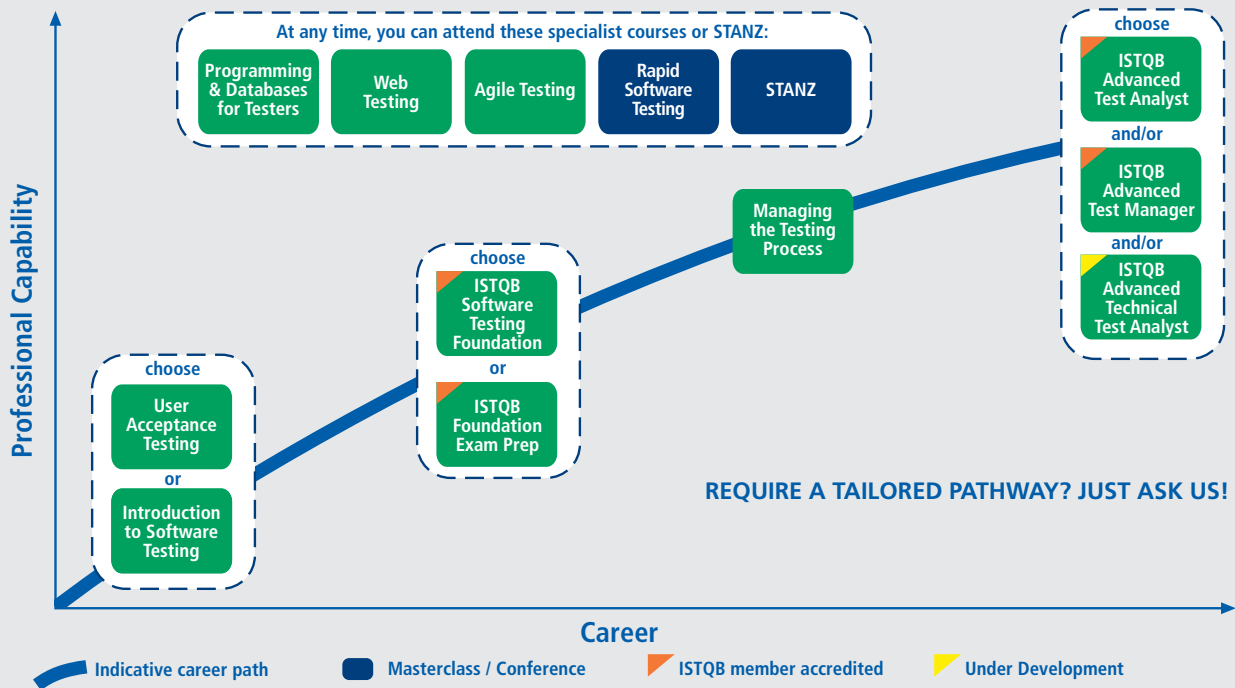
At any time, you can attend these specialist courses or STANZ:

Programming & Databases for Testers

Web Testing

Agile Testing

Rapid Software Testing

STANZ

choose

ISTQB Advanced Test Analyst

and/or

ISTQB Advanced Test Manager

and/or

ISTQB Advanced Technical Test Analyst

Professional Capability

Managing the Testing Process

choose

ISTQB Software Testing Foundation

or

ISTQB Foundation Exam Prep

choose

User Acceptance Testing

or

Introduction to Software Testing

REQUIRE A TAILORED PATHWAY? JUST ASK US!

Career

Indicative career path

Masterclass / Conference

ISTQB member accredited

Under Development